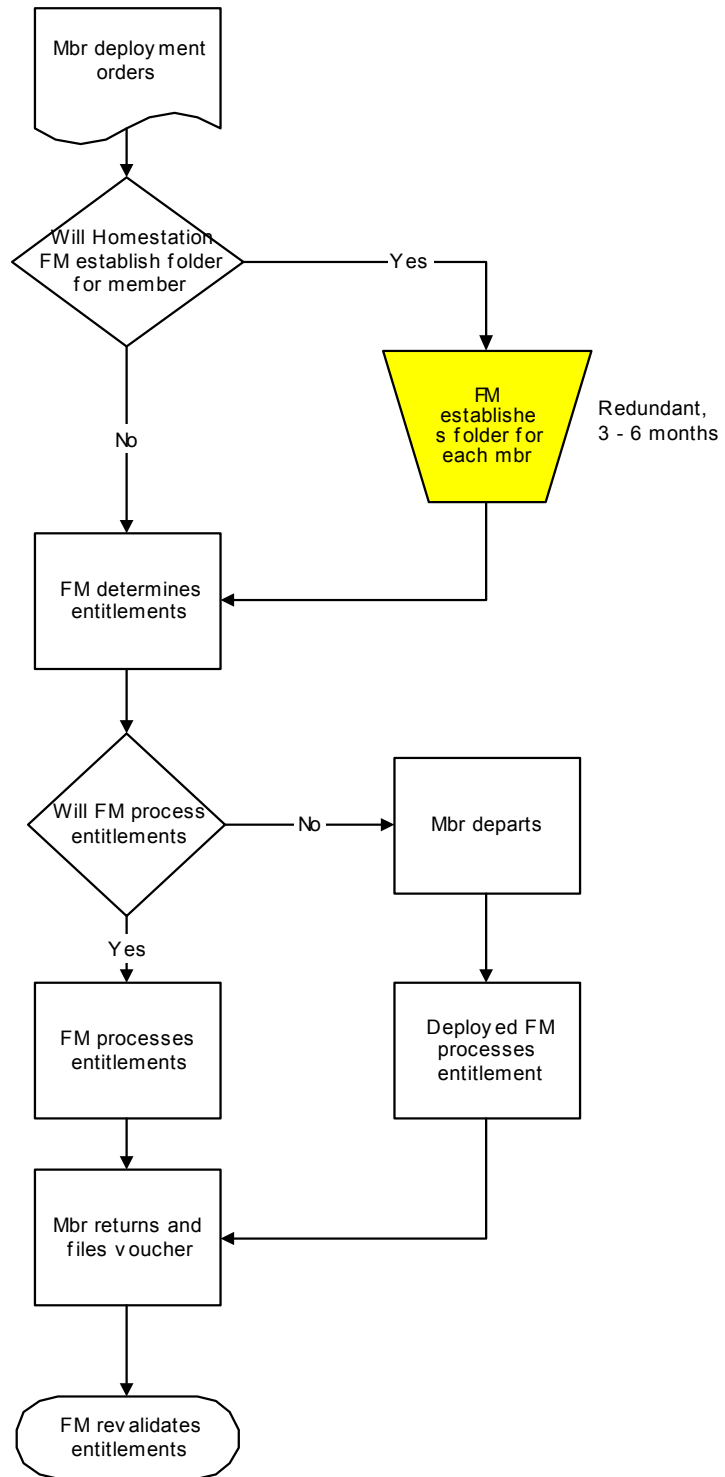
Mbr deployment orders

Will Homestation FM establish folder for member

Yes

FM establishes folder for each mbr

Redundant, 3 - 6 months

No

FM determines entitlements

Will FM process entitlements

No

Mbr departs

Yes

FM processes entitlements

Deployed FM processes entitlement

Mbr returns and files voucher

FM revalidates entitlements